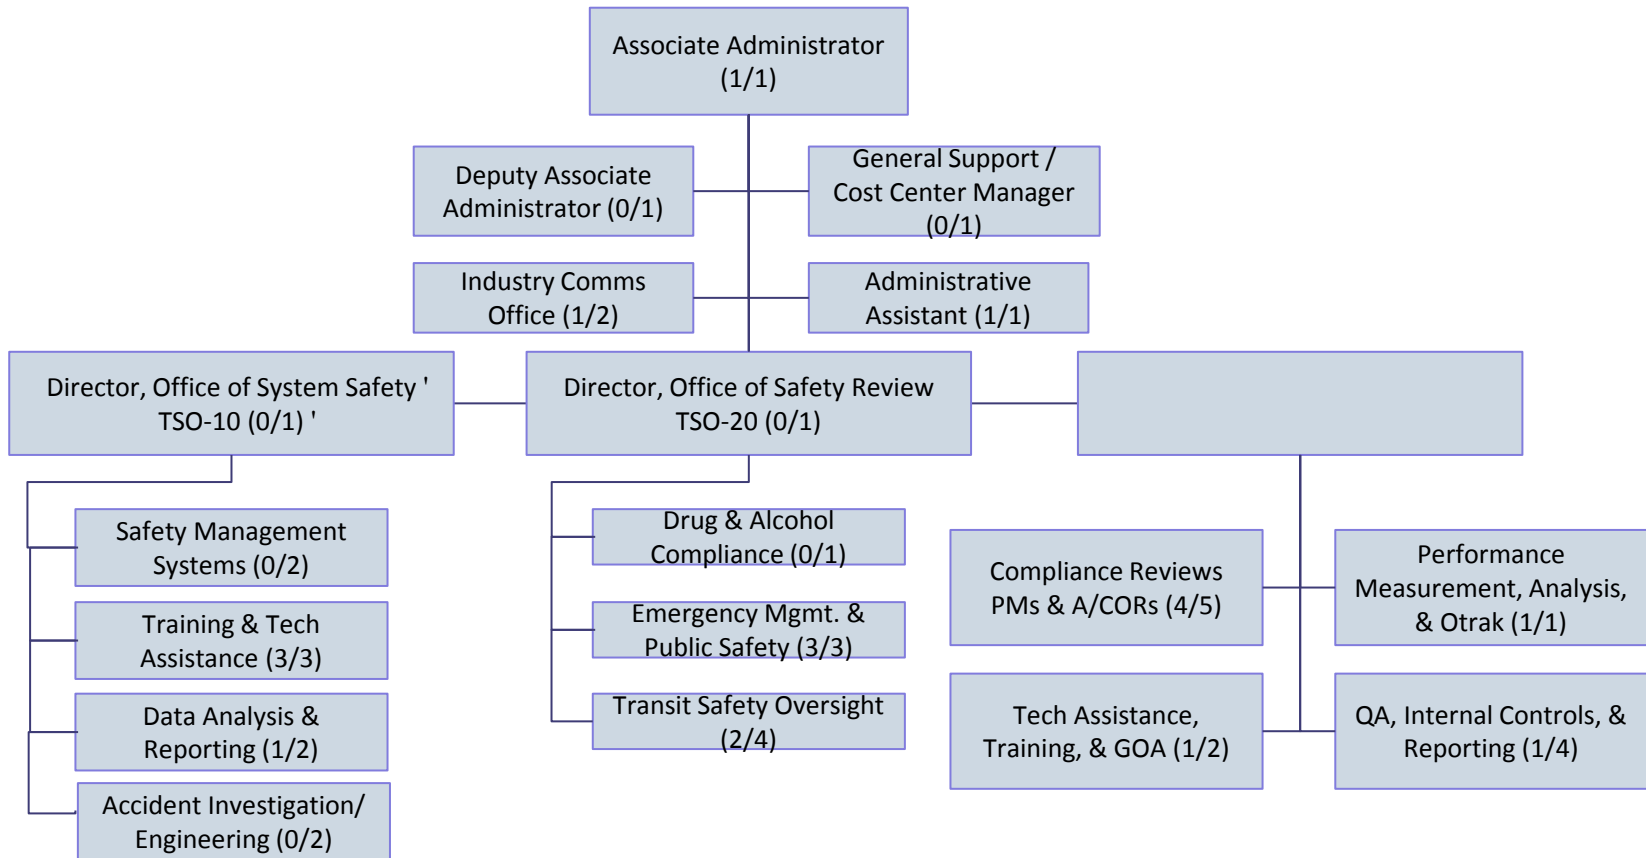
Associate Administrator (1/1)

Deputy Associate Administrator (0/1)

General Support / Cost Center Manager (0/1)

Industry Comms Office (1/2)

Administrative Assistant (1/1)

Director, Office of System Safety ' TSO-10 (0/1) '

Director, Office of Safety Review TSO-20 (0/1)

Safety Management Systems (0/2)

Training & Tech Assistance (3/3)

Data Analysis & Reporting (1/2)

Accident Investigation/ Engineering (0/2)

Drug & Alcohol Compliance (0/1)

Emergency Mgmt. & Public Safety (3/3)

Transit Safety Oversight (2/4)

Compliance Reviews PMs & A/CORs (4/5)

Performance Measurement, Analysis, & Otrak (1/1)

Tech Assistance, Training, & GOA (1/2)

QA, Internal Controls, & Reporting (1/4)